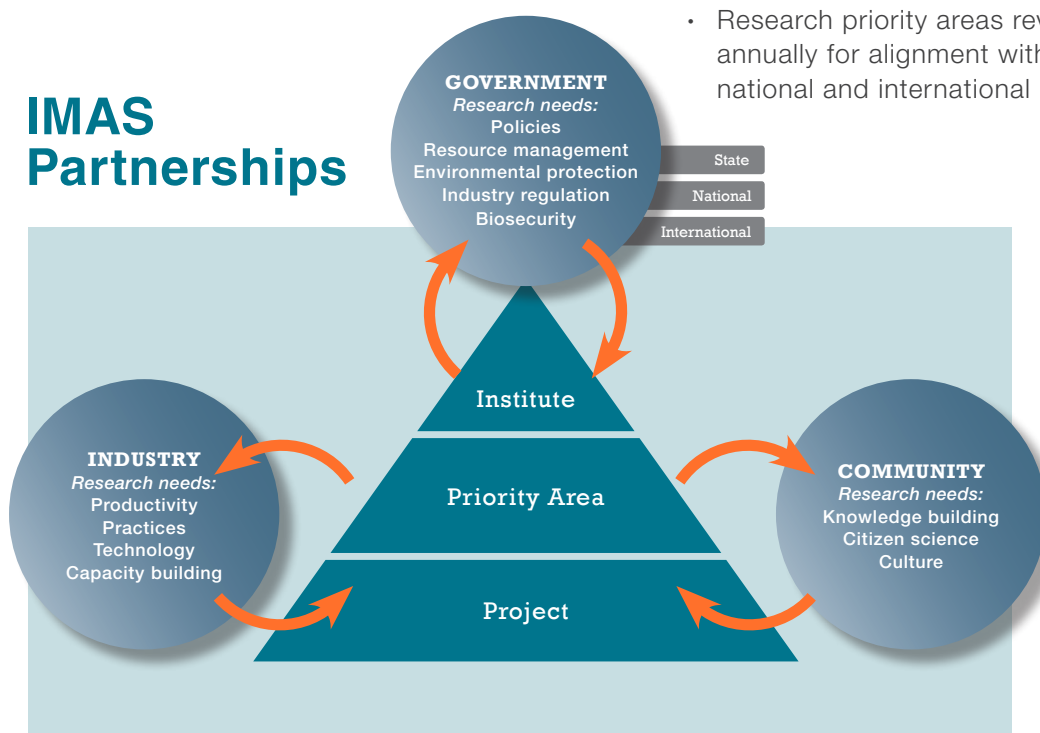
IMAS Partnerships

• Research priority areas rev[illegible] annually for alignment with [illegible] national and international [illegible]

GOVERNMENT
Research needs:
Policies
Resource management
Environmental protection
Industry regulation
Biosecurity

State
National
International

Institute
Priority Area
Project

INDUSTRY
Research needs:
Productivity
Practices
Technology
Capacity building

COMMUNITY
Research needs:
Knowledge building
Citizen science
Culture